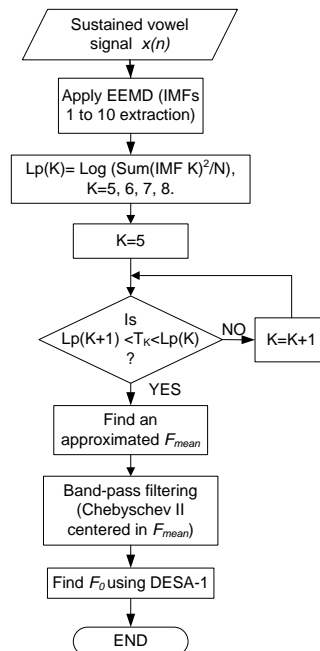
Sustained vowel signal $x(n)$

Apply EEMD (IMFs 1 to 10 extraction)

Lp(K)= Log (Sum(IMF K)$^2$/N), K=5, 6, 7, 8.

K=5

Is Lp(K+1) <$T_K$<Lp(K) ?

NO

K=K+1

YES

Find an approximated $F_{mean}$

Band-pass filtering (Chebyschev II centered in $F_{mean}$)

Find $F_0$ using DESA-1

END